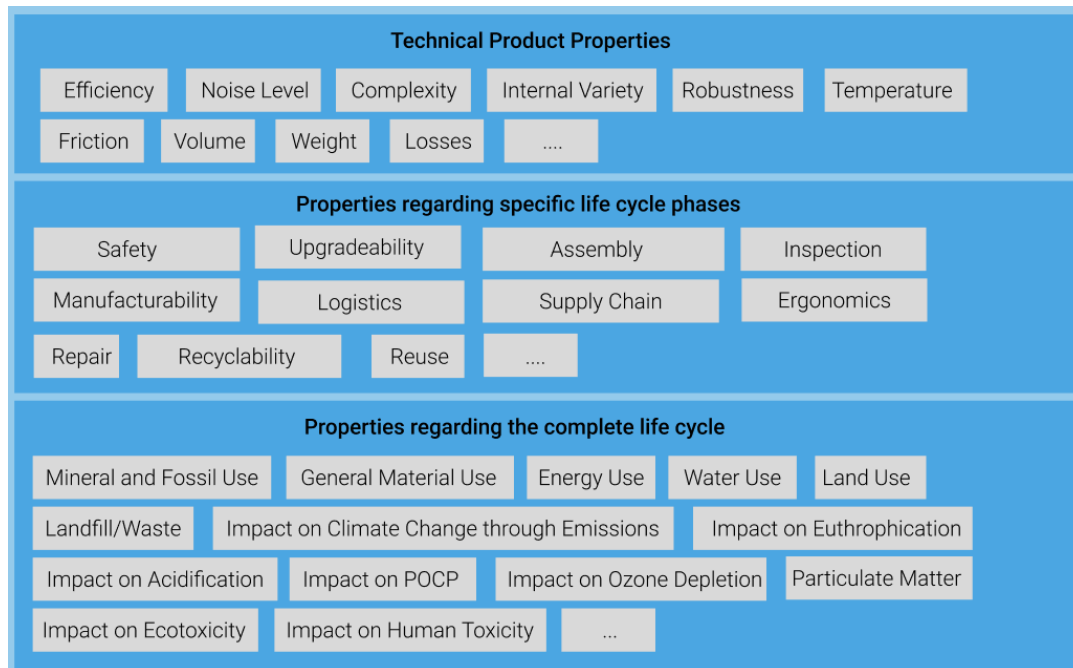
Technical Product Properties

Efficiency
Noise Level
Complexity
Internal Variety
Robustness
Temperature
Friction
Volume
Weight
Losses
....

Properties regarding specific life cycle phases

Safety
Upgradeability
Assembly
Inspection
Manufacturability
Logistics
Supply Chain
Ergonomics
Repair
Recyclability
Reuse
....

Properties regarding the complete life cycle

Mineral and Fossil Use
General Material Use
Energy Use
Water Use
Land Use
Landfill/Waste
Impact on Climate Change through Emissions
Impact on Euthrophication
Impact on Acidification
Impact on POCP
Impact on Ozone Depletion
Particulate Matter
Impact on Ecotoxicity
Impact on Human Toxicity
...